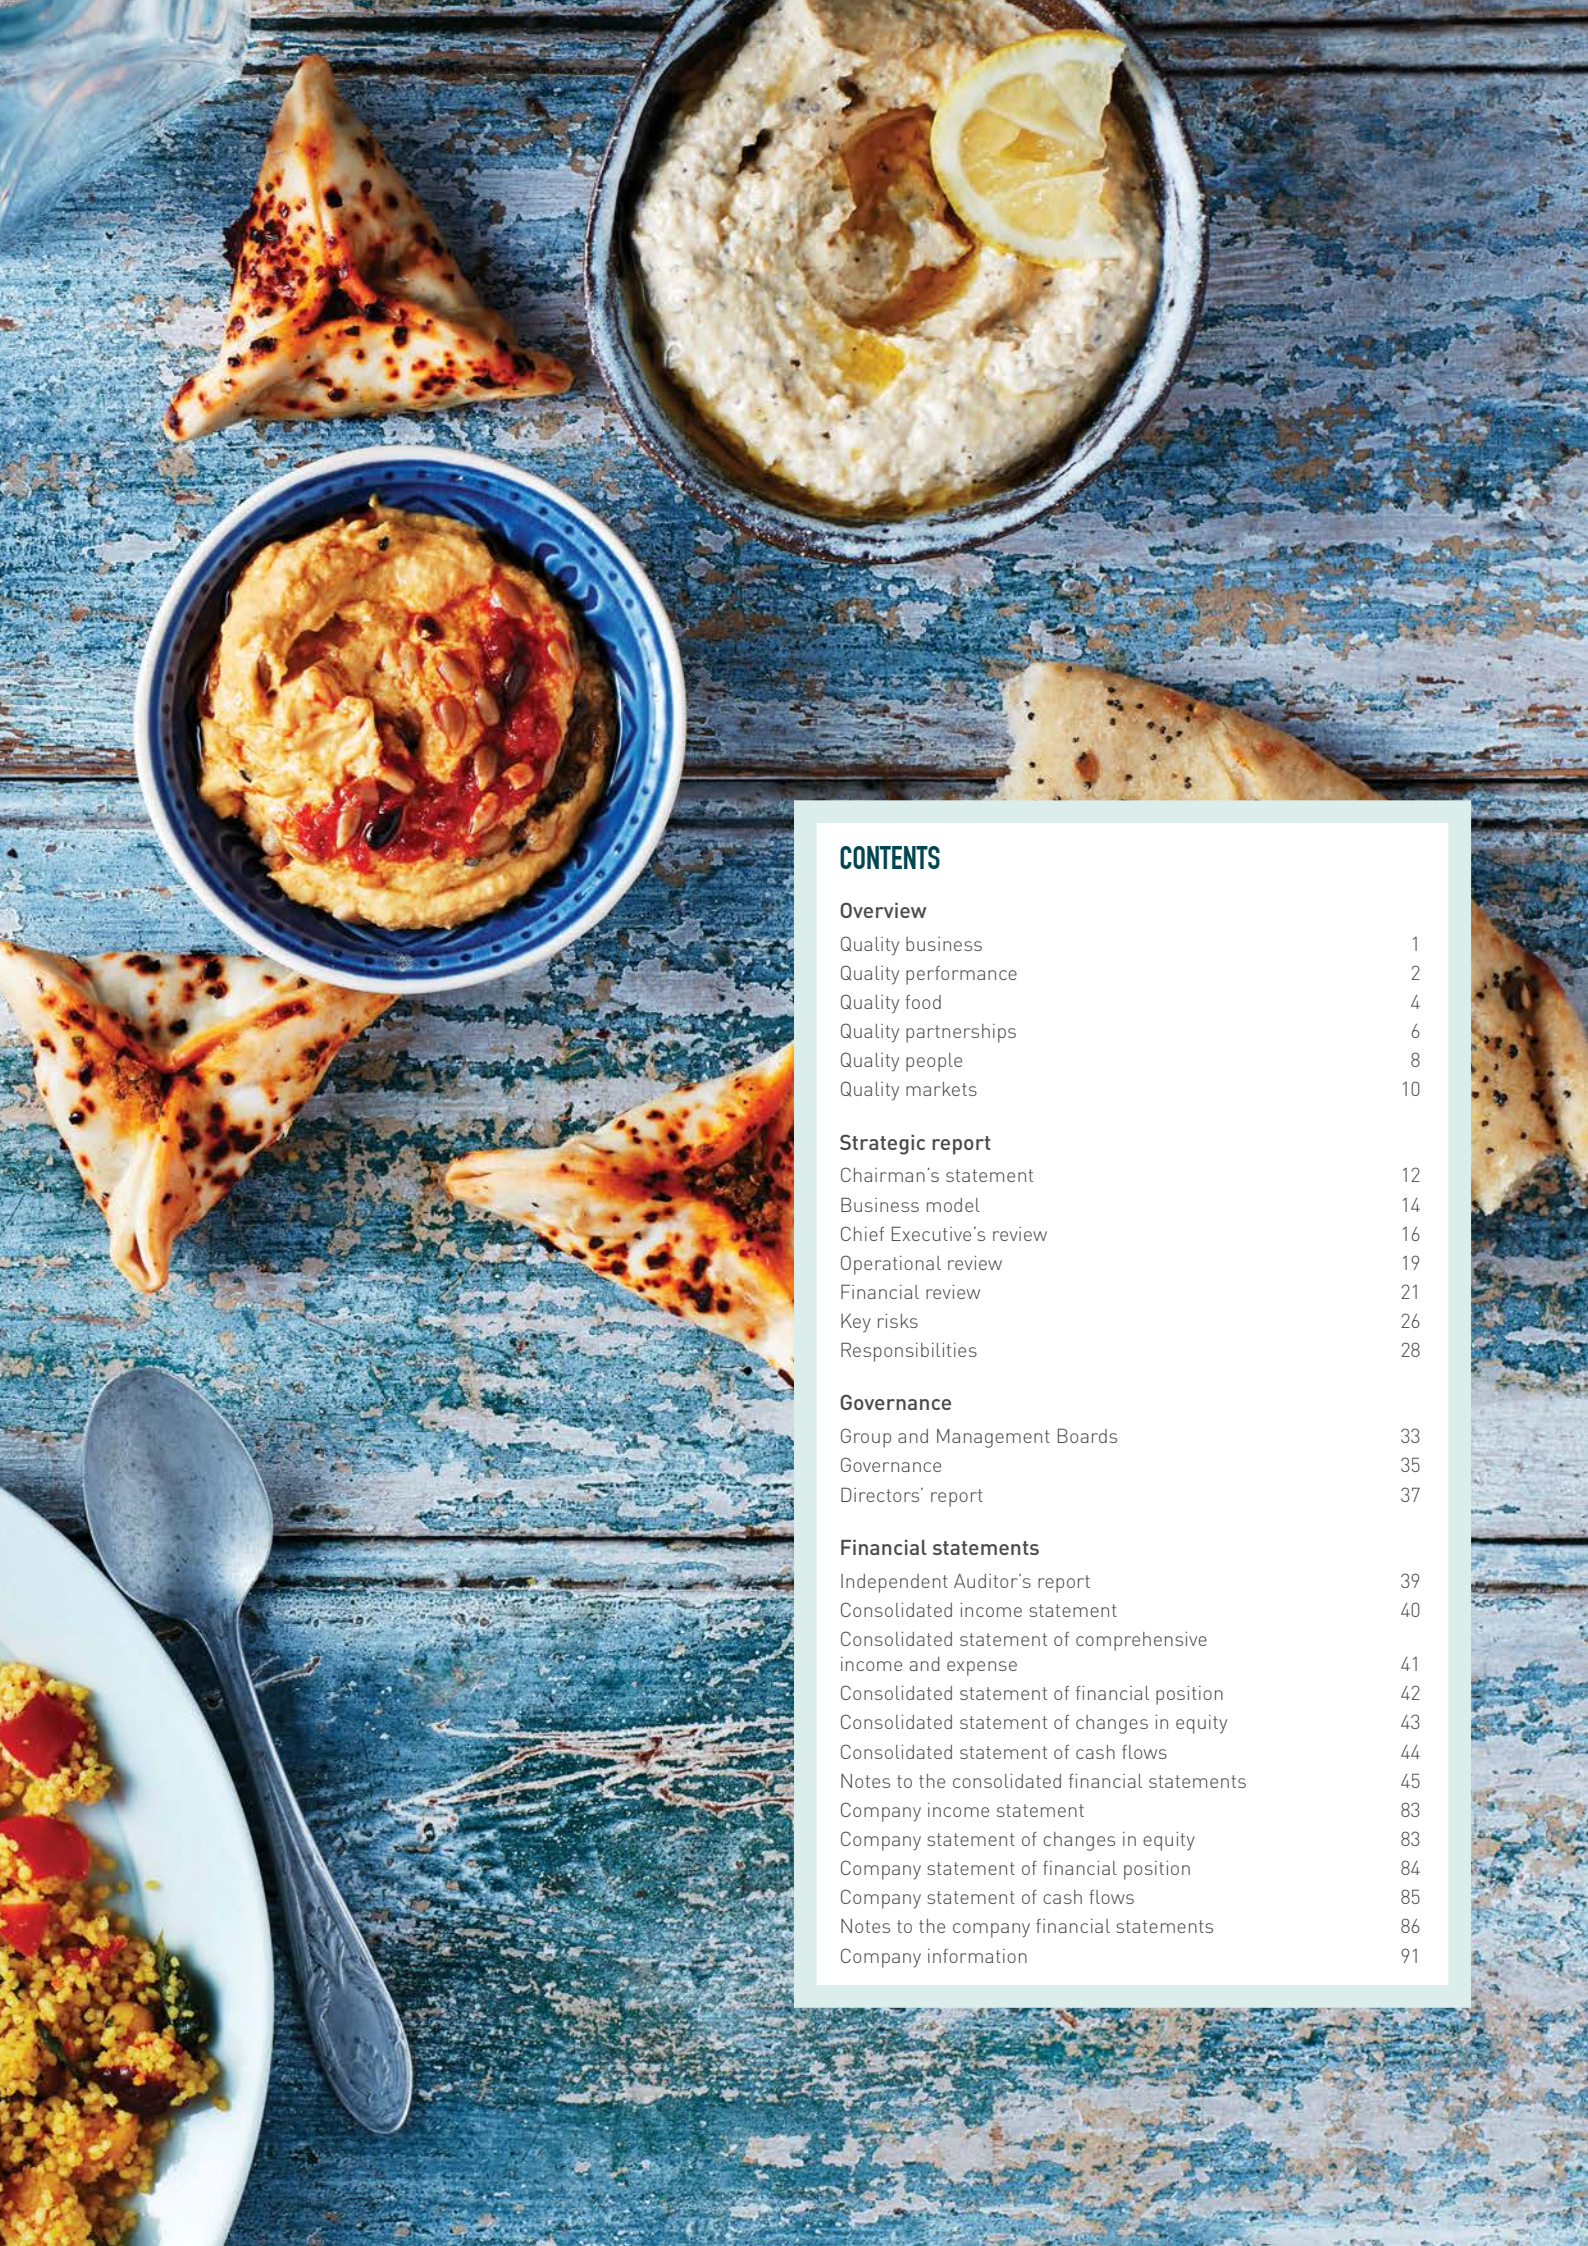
CONTENTS

Overview
Quality business 1
Quality performance 2
Quality food 4
Quality partnerships 6
Quality people 8
Quality markets 10

Strategic report
Chairman's statement 12
Business model 14
Chief Executive's review 16
Operational review 19
Financial review 21
Key risks 26
Responsibilities 28

Governance
Group and Management Boards 33
Governance 35
Directors' report 37

Financial statements
Independent Auditor's report 39
Consolidated income statement 40
Consolidated statement of comprehensive income and expense 41
Consolidated statement of financial position 42
Consolidated statement of changes in equity 43
Consolidated statement of cash flows 44
Notes to the consolidated financial statements 45
Company income statement 83
Company statement of changes in equity 83
Company statement of financial position 84
Company statement of cash flows 85
Notes to the company financial statements 86
Company information 91